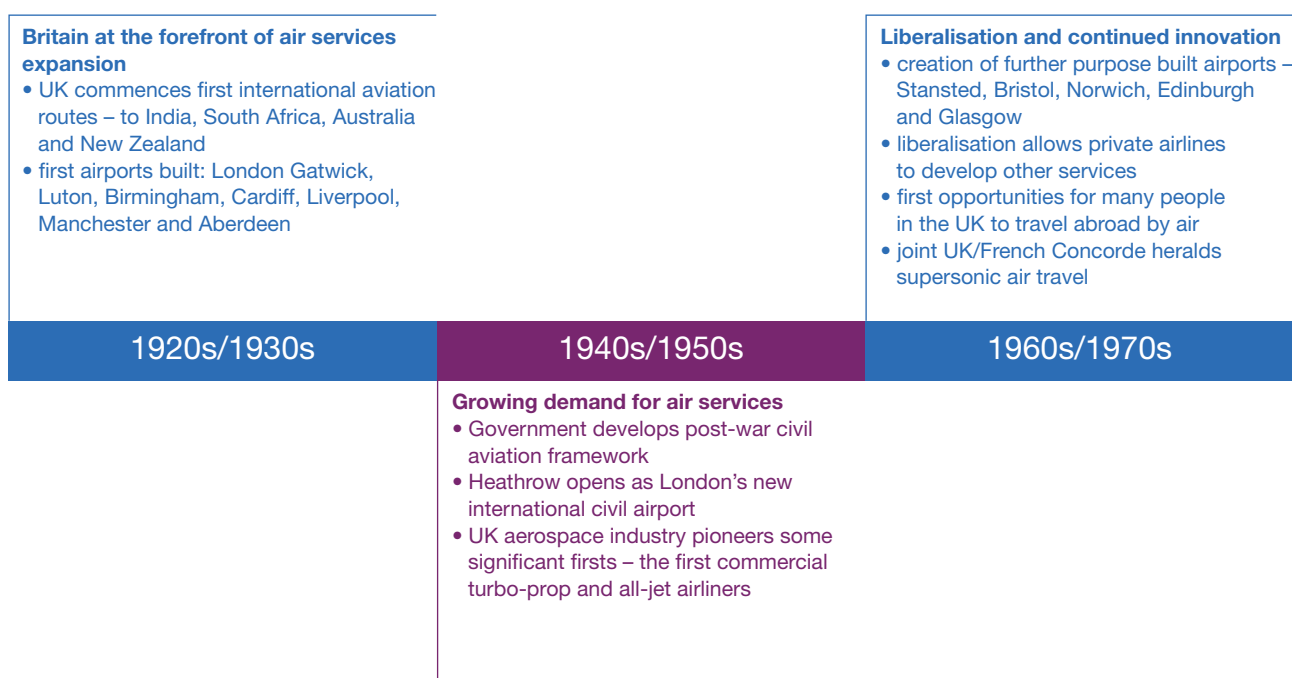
Britain at the forefront of air services expansion
• UK commences first international aviation routes – to India, South Africa, Australia and New Zealand
• first airports built: London Gatwick, Luton, Birmingham, Cardiff, Liverpool, Manchester and Aberdeen

Liberalisation and continued innovation
• creation of further purpose built airports – Stansted, Bristol, Norwich, Edinburgh and Glasgow
• liberalisation allows private airlines to develop other services
• first opportunities for many people in the UK to travel abroad by air
• joint UK/French Concorde heralds supersonic air travel

1920s/1930s

1940s/1950s

1960s/1970s

Growing demand for air services
• Government develops post-war civil aviation framework
• Heathrow opens as London's new international civil airport
• UK aerospace industry pioneers some significant firsts – the first commercial turbo-prop and all-jet airliners